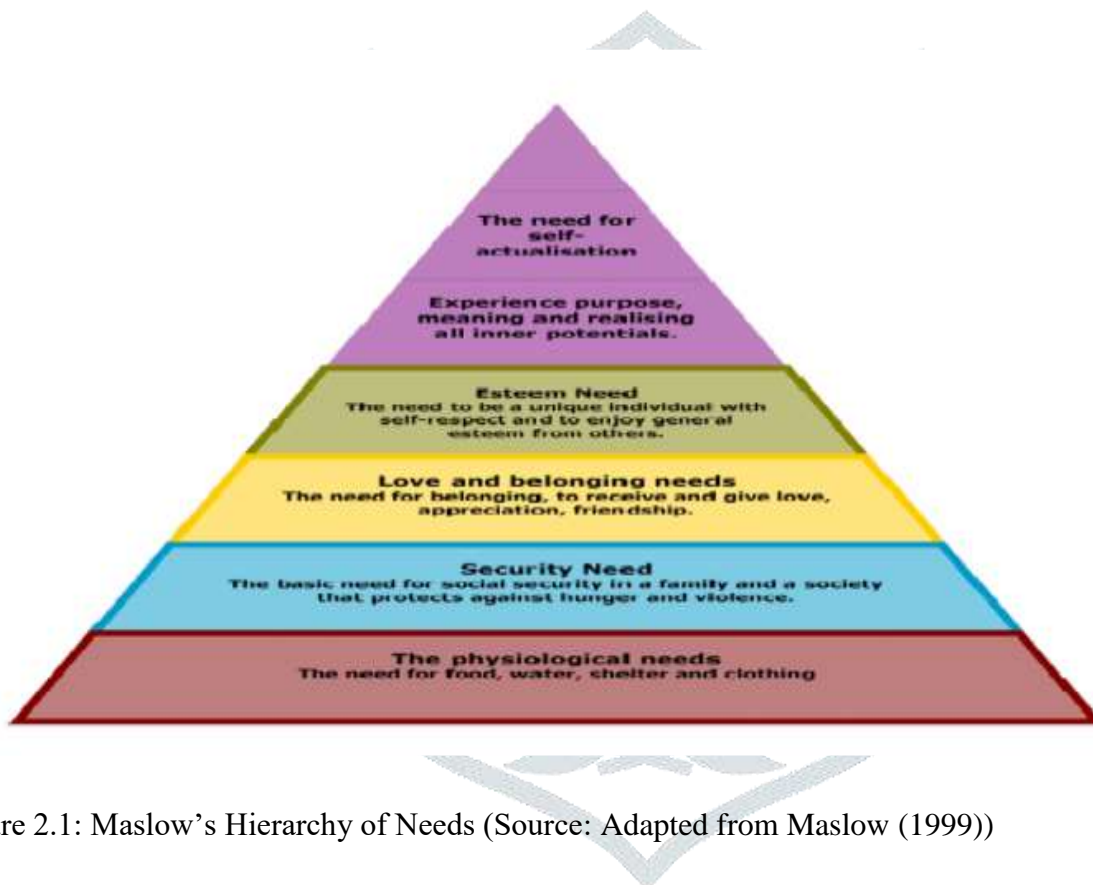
The need for self-actualisation

Experience purpose, meaning and realising all inner potentials.

Esteem Need
The need to be a unique individual with self-respect and to enjoy general esteem from others.

Love and belonging needs
The need for belonging, to receive and give love, appreciation, friendship.

Security Need
The basic need for social security in a family and a society that protects against hunger and violence.

The physiological needs
The need for food, water, shelter and clothing

re 2.1: Maslow's Hierarchy of Needs (Source: Adapted from Maslow (1999))